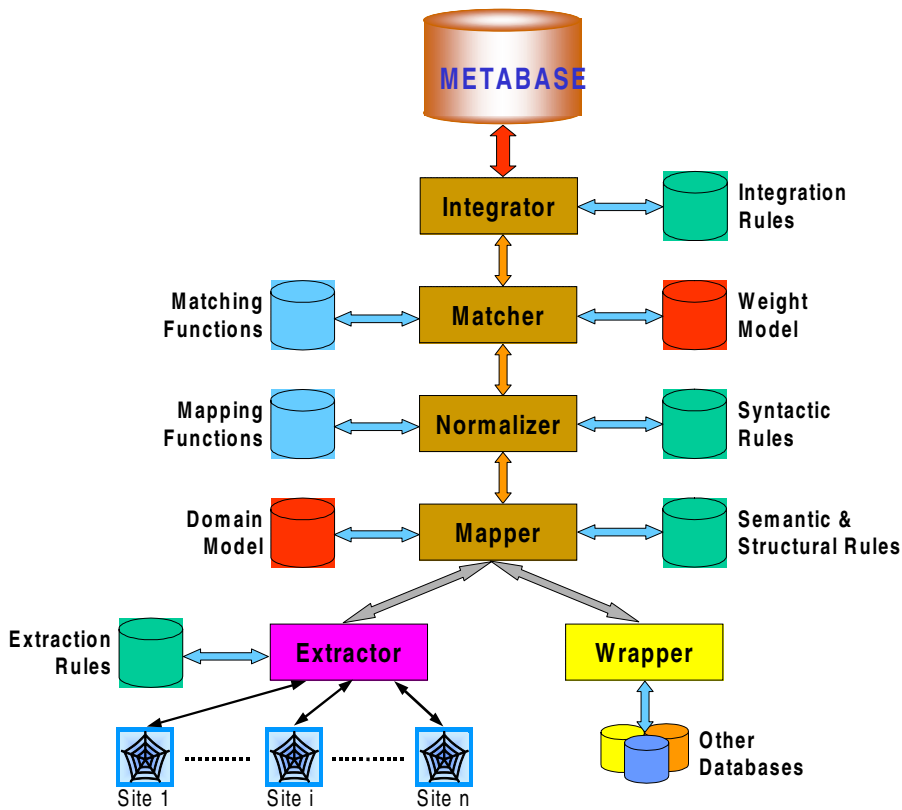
METABASE

Integrator

Integration Rules

Matching Functions

Matcher

Weight Model

Mapping Functions

Normalizer

Syntactic Rules

Domain Model

Mapper

Semantic & Structural Rules

Extraction Rules

Extractor

Wrapper

Other Databases

Site 1

Site i

Site n